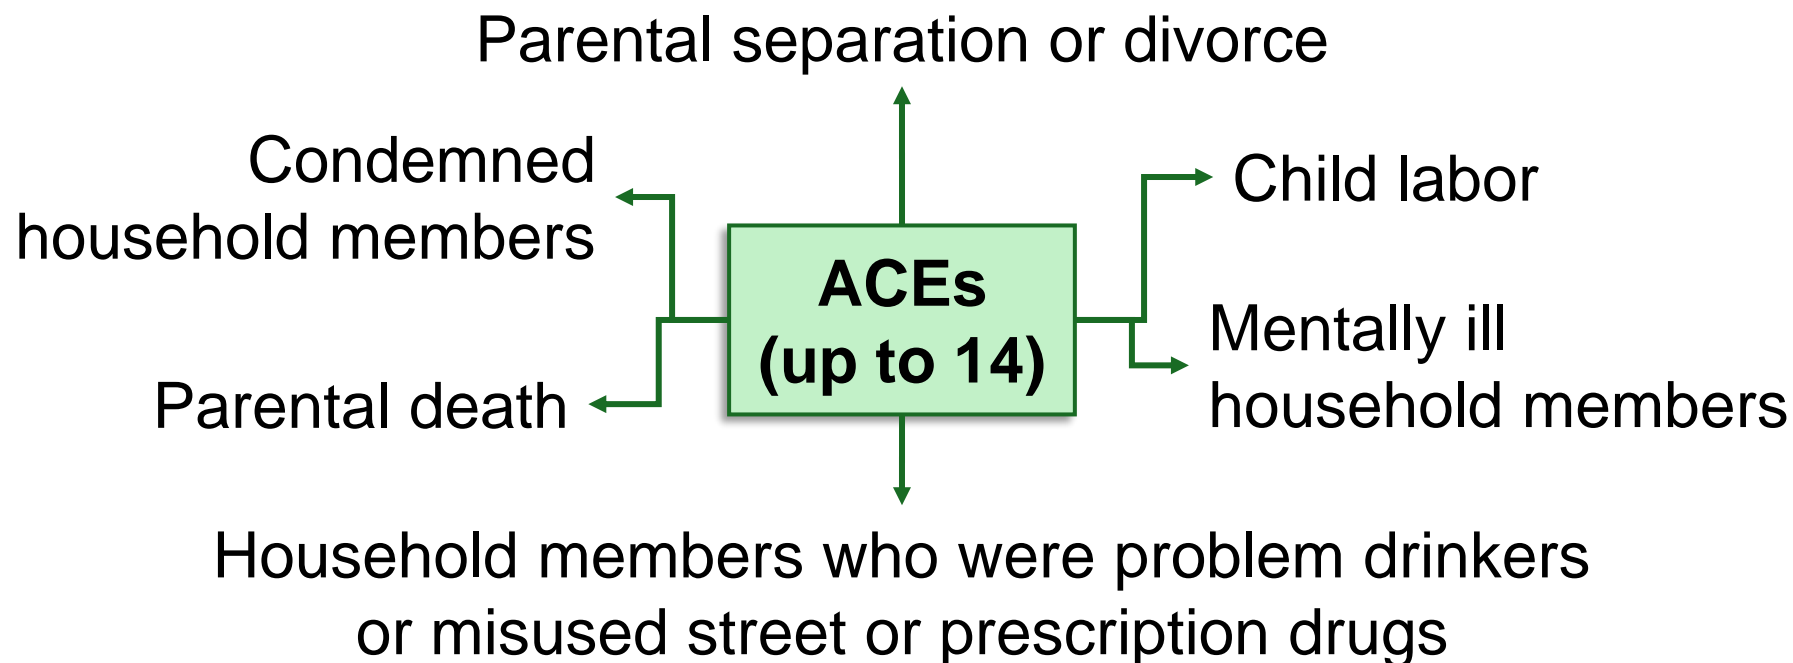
Parental separation or divorce

Condemned household members

Child labor

ACEs (up to 14)

Mentally ill household members

Parental death

Household members who were problem drinkers or misused street or prescription drugs